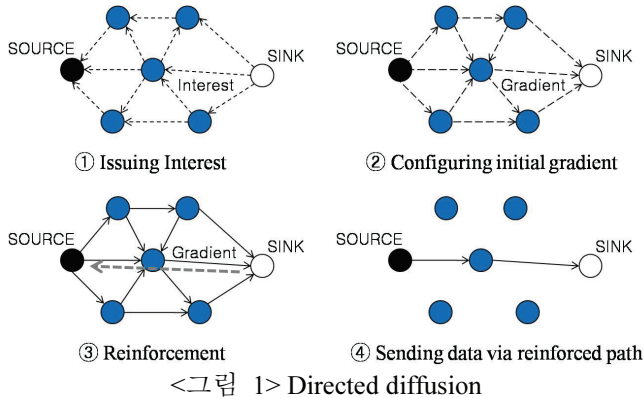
SOURCE

SINK

Interest

① Issuing Interest

SOURCE

SINK

Gradient

② Configuring initial gradient

SOURCE

Gradient

SINK

③ Reinforcement

SOURCE

SINK

④ Sending data via reinforced path

<그림 1> Directed diffusion